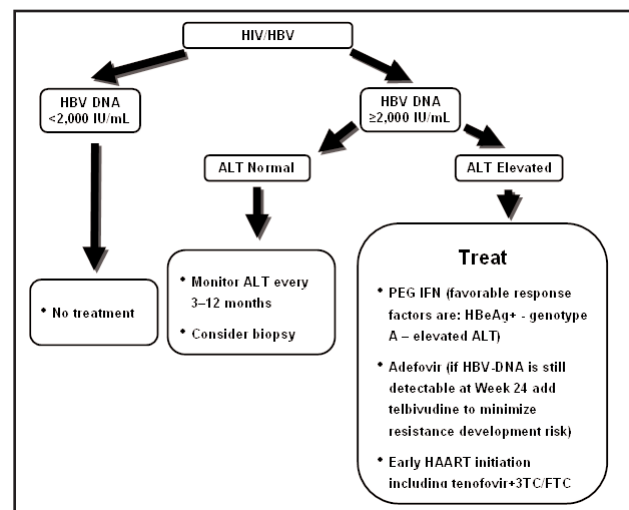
HIV/HBV

HBV DNA <2,000 IU/mL

HBV DNA ≥2,000 IU/mL

ALT Normal

ALT Elevated

• No treatment

• Monitor ALT every 3–12 months

• Consider biopsy

Treat

• PEG IFN (favorable response factors are: HBeAg+ - genotype A – elevated ALT)

• Adefovir (if HBV-DNA is still detectable at Week 24 add telbivudine to minimize resistance development risk)

• Early HAART initiation including tenofovir+3TC/FTC